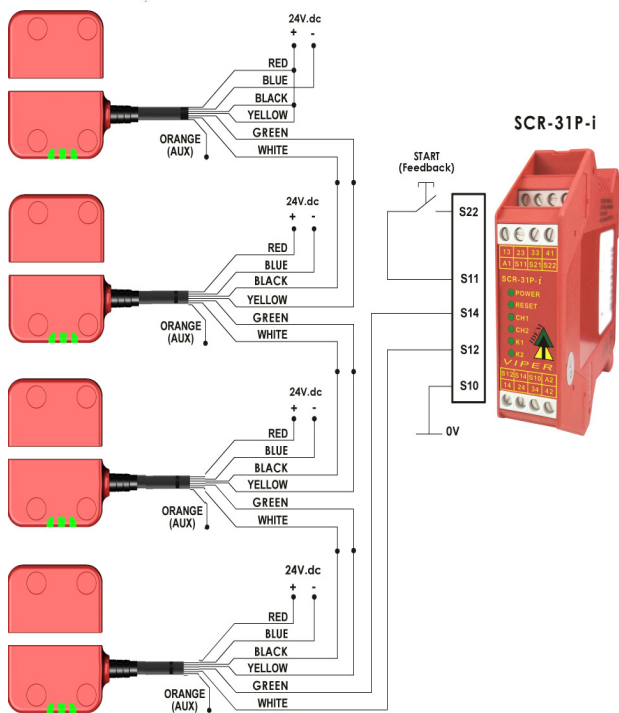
24V.dc
+ -
RED
BLUE
BLACK
YELLOW
ORANGE (AUX)
GREEN
WHITE

24V.dc
+ -
RED
BLUE
BLACK
YELLOW
ORANGE (AUX)
GREEN
WHITE

24V.dc
+ -
RED
BLUE
BLACK
YELLOW
ORANGE (AUX)
GREEN
WHITE

24V.dc
+ -
RED
BLUE
BLACK
YELLOW
ORANGE (AUX)
GREEN
WHITE

START (Feedback)
S22
S11
S14
S12
S10
0V

SCR-31P-i

13 23 33 41
A1 S11 S21 S22
SCR-31P-i
POWER
RESET
CH1
CH2
K1
K2
VIPER
S12 S14 S10 A2
14 24 34 42